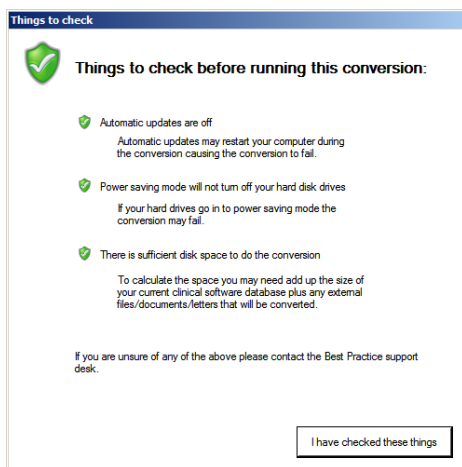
Things to check

Things to check before running this conversion:

Automatic updates are off

Automatic updates may restart your computer during the conversion causing the conversion to fail.

Power saving mode will not turn off your hard disk drives

If your hard drives go in to power saving mode the conversion may fail.

There is sufficient disk space to do the conversion

To calculate the space you may need add up the size of your current clinical software database plus any external files/documents/letters that will be converted.

If you are unsure of any of the above please contact the Best Practice support desk.

I have checked these things